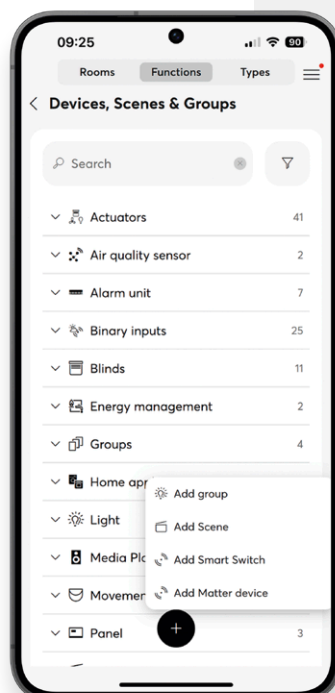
09:25

90

Rooms

Functions

Types

Devices, Scenes & Groups

Search

Actuators 41

Air quality sensor 2

Alarm unit 7

Binary inputs 25

Blinds 11

Energy management 2

Groups 4

Home app

Light

Media Pla

Movemen

Panel 3

Add group

Add Scene

Add Smart Switch

Add Matter device

+